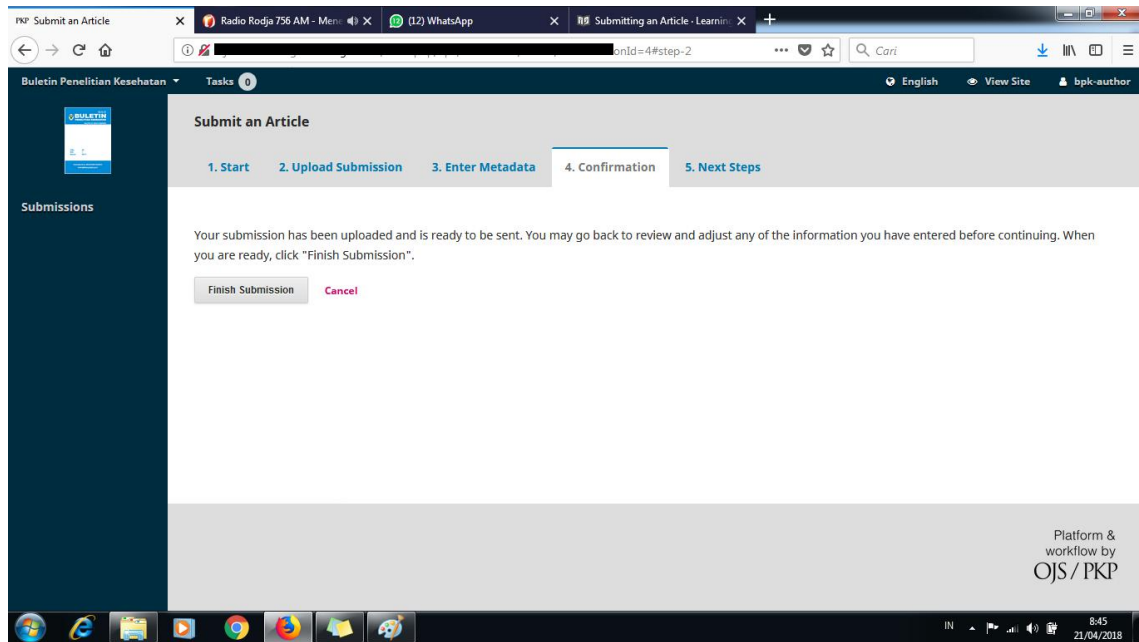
PKP Submit an Article ×
Radio Rodja 756 AM - Men ×
(12) WhatsApp ×
Submitting an Article - Learnin ×
+

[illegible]onId=4#step-2
Cari

Buletin Penelitian Kesehatan
Tasks 0
English
View Site
bpk-author

BULETIN

Submit an Article

1. Start
2. Upload Submission
3. Enter Metadata
4. Confirmation
5. Next Steps

Submissions

Your submission has been uploaded and is ready to be sent. You may go back to review and adjust any of the information you have entered before continuing. When you are ready, click "Finish Submission".

Finish Submission
Cancel

Platform & workflow by
OJS / PKP

IN
8:45
21/04/2018